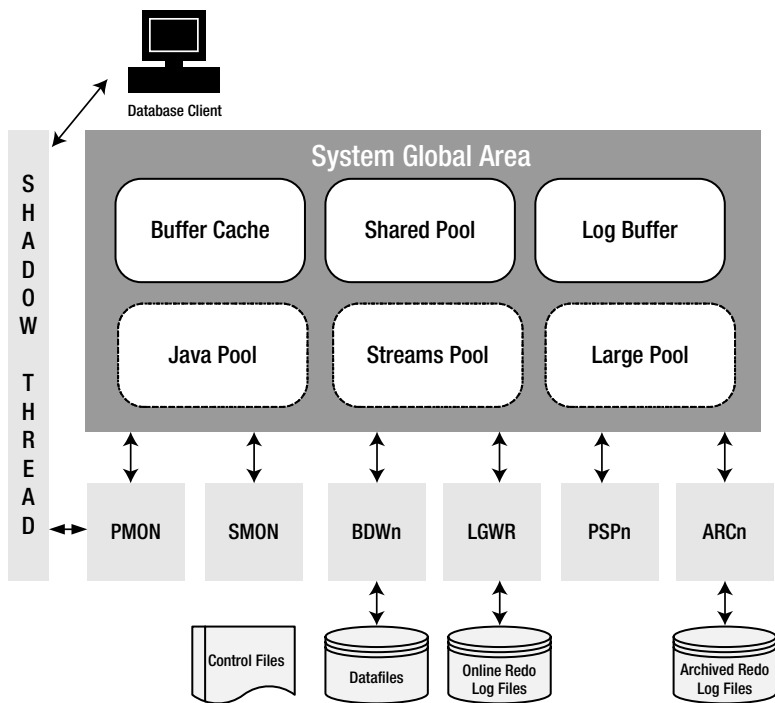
Database Client

SHADOW THREAD

System Global Area

Buffer Cache

Shared Pool

Log Buffer

Java Pool

Streams Pool

Large Pool

PMON

SMON

BDWn

LGWR

PSPn

ARCn

Control Files

Datafiles

Online Redo Log Files

Archived Redo Log Files